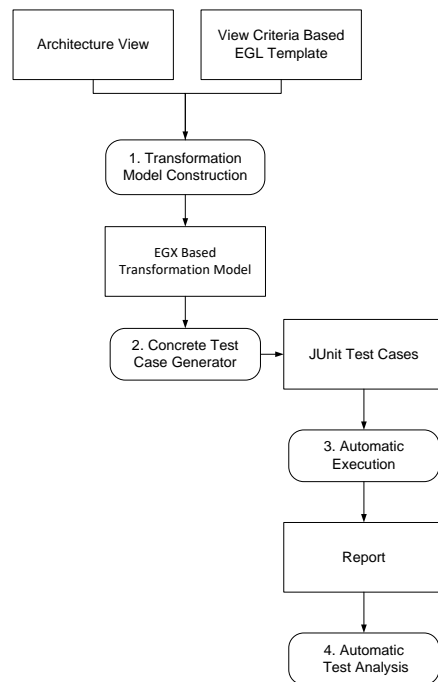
Architecture View

View Criteria Based EGL Template

1. Transformation Model Construction

EGX Based Transformation Model

2. Concrete Test Case Generator

JUnit Test Cases

3. Automatic Execution

Report

4. Automatic Test Analysis